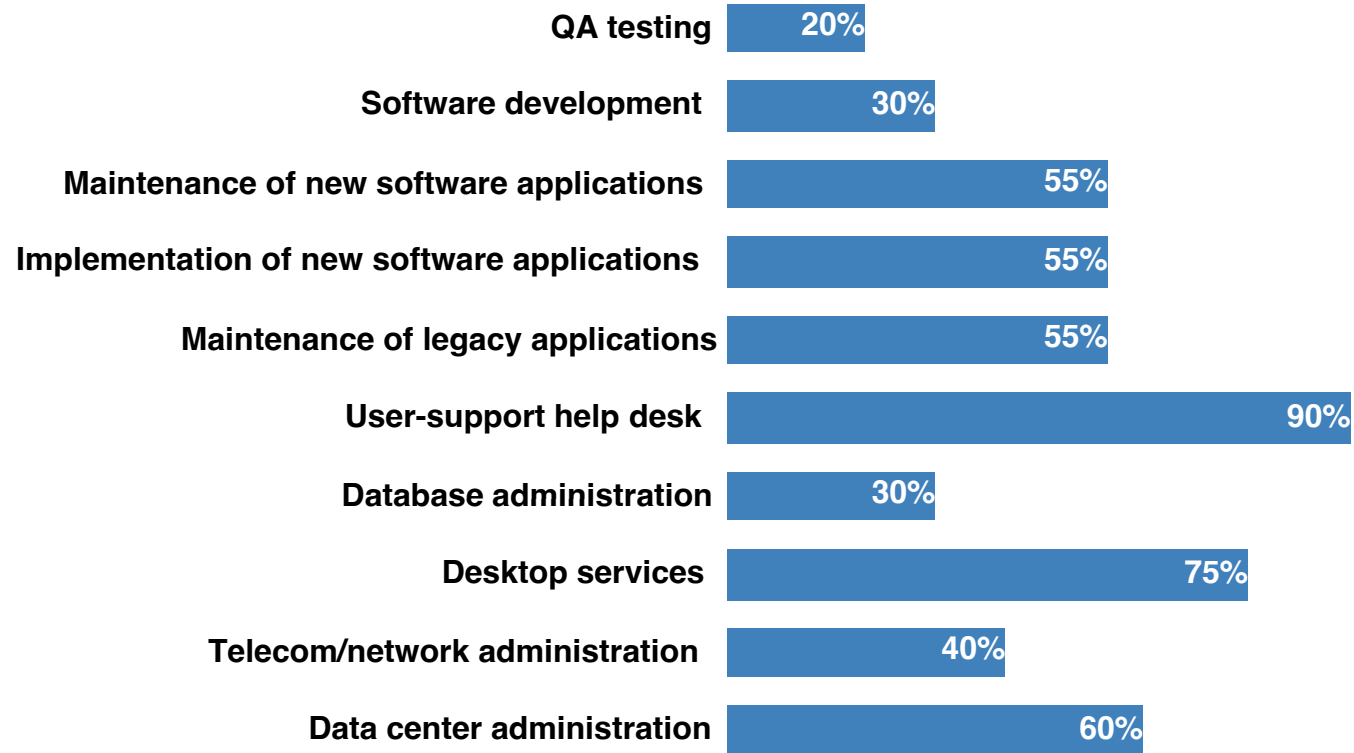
| | |
|---|---|
| QA testing | 20% |
| Software development | 30% |
| Maintenance of new software applications | 55% |
| Implementation of new software applications | 55% |
| Maintenance of legacy applications | 55% |
| User-support help desk | 90% |
| Database administration | 30% |
| Desktop services | 75% |
| Telecom/network administration | 40% |
| Data center administration | 60% |